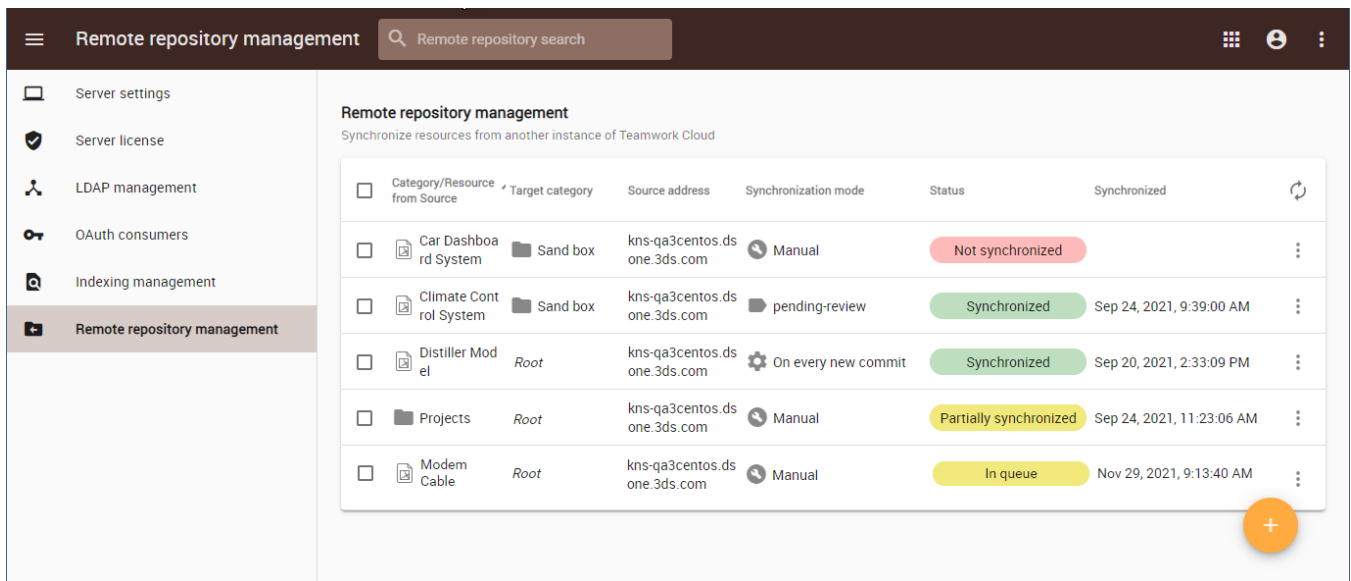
Remote repository management

Remote repository search

Server settings
Server license
LDAP management
OAuth consumers
Indexing management
Remote repository management

Remote repository management
Synchronize resources from another instance of Teamwork Cloud

| Category/Resource from Source | Target category | Source address | Synchronization mode | Status | Synchronized |
|---|---|---|---|---|---|
| Car Dashboard System | Sand box | kns-qa3centos.dsone.3ds.com | Manual | Not synchronized | |
| Climate Control System | Sand box | kns-qa3centos.dsone.3ds.com | pending-review | Synchronized | Sep 24, 2021, 9:39:00 AM |
| Distiller Model | Root | kns-qa3centos.dsone.3ds.com | On every new commit | Synchronized | Sep 20, 2021, 2:33:09 PM |
| Projects | Root | kns-qa3centos.dsone.3ds.com | Manual | Partially synchronized | Sep 24, 2021, 11:23:06 AM |
| Modem Cable | Root | kns-qa3centos.dsone.3ds.com | Manual | In queue | Nov 29, 2021, 9:13:40 AM |

+